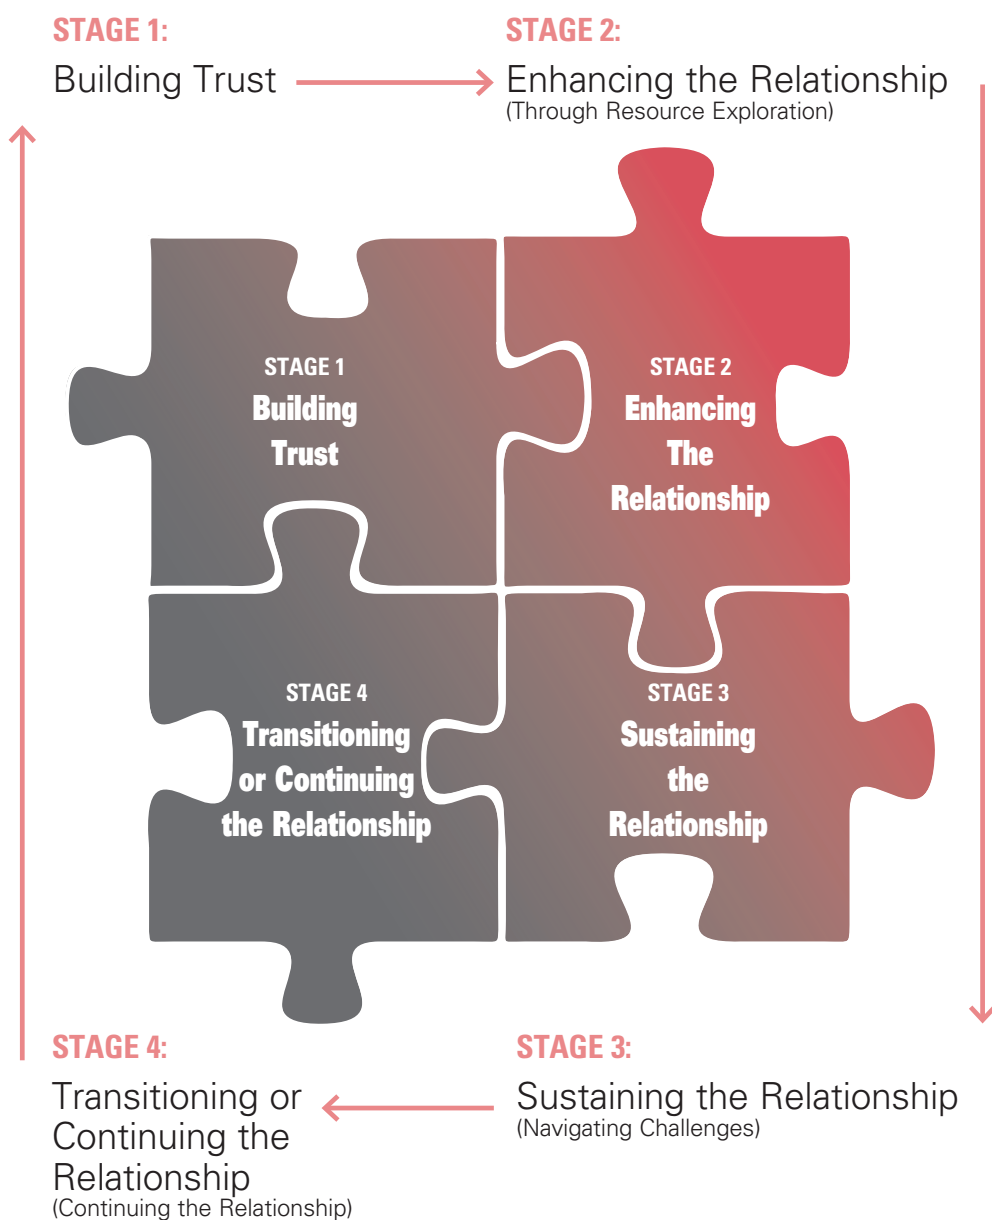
STAGE 1:
Building Trust

STAGE 2:
Enhancing the Relationship
(Through Resource Exploration)

STAGE 1
Building Trust

STAGE 2
Enhancing The Relationship

STAGE 4
Transitioning or Continuing the Relationship

STAGE 3
Sustaining the Relationship

STAGE 4:
Transitioning or Continuing the Relationship
(Continuing the Relationship)

STAGE 3:
Sustaining the Relationship
(Navigating Challenges)